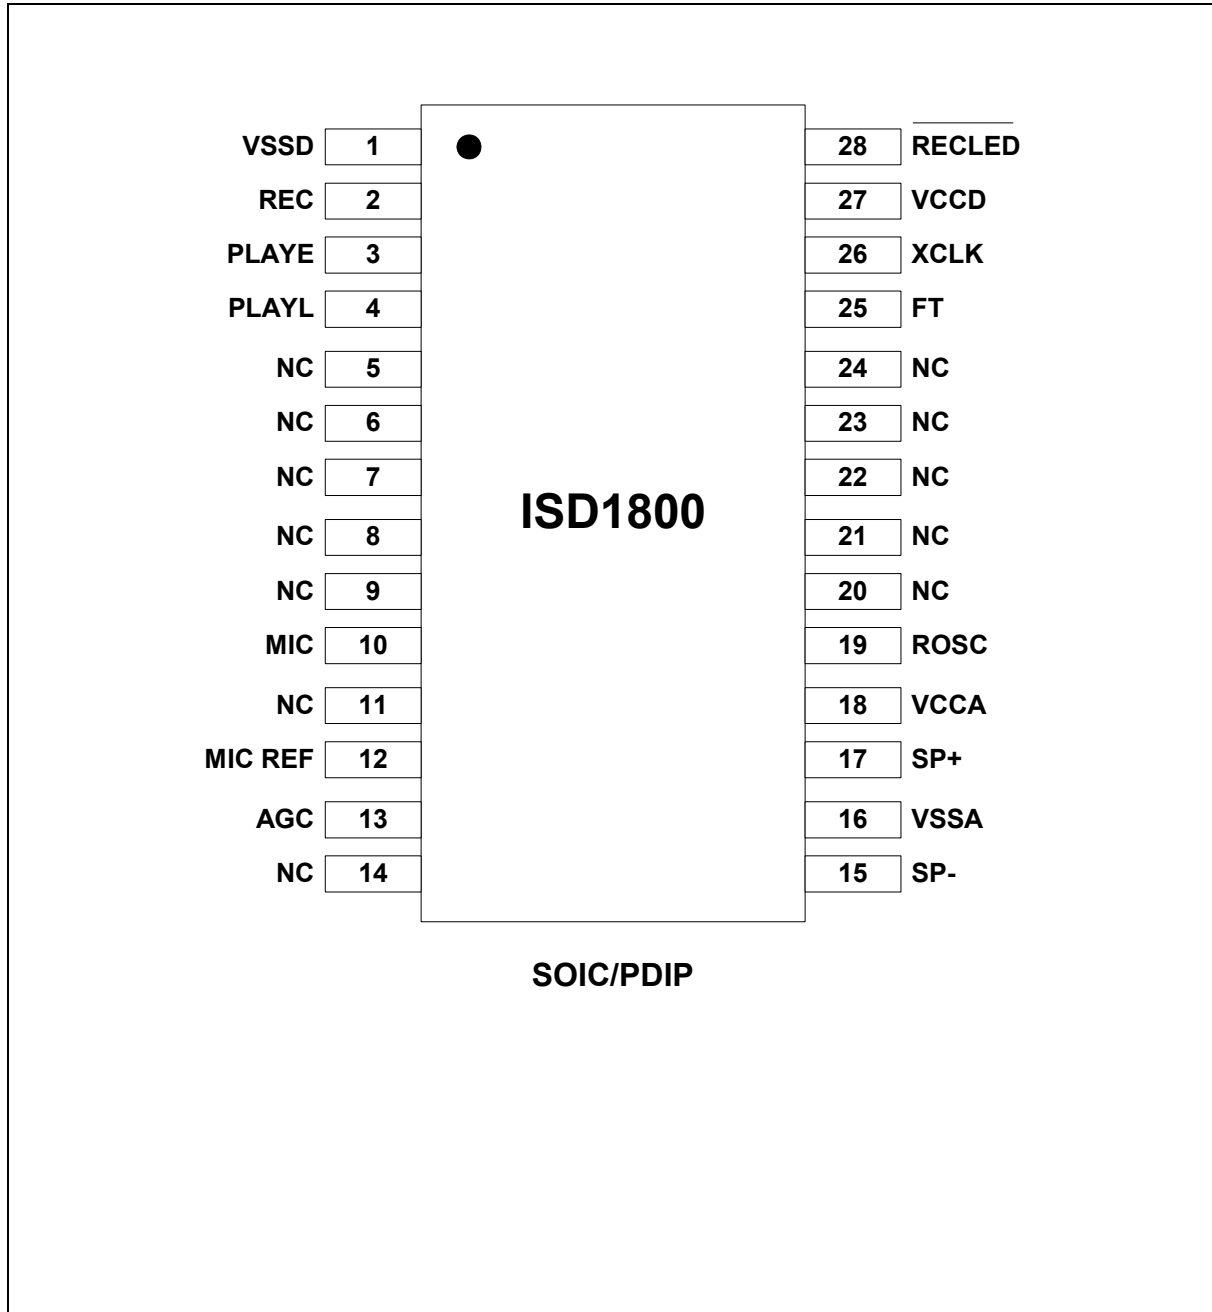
VSSD 1
REC 2
PLAYE 3
PLAYL 4
NC 5
NC 6
NC 7
NC 8
NC 9
MIC 10
NC 11
MIC REF 12
AGC 13
NC 14

28 $\overline{\text{RECLED}}$
27 VCCD
26 XCLK
25 FT
24 NC
23 NC
22 NC
21 NC
20 NC
19 ROSC
18 VCCA
17 SP+
16 VSSA
15 SP-

ISD1800

SOIC/PDIP